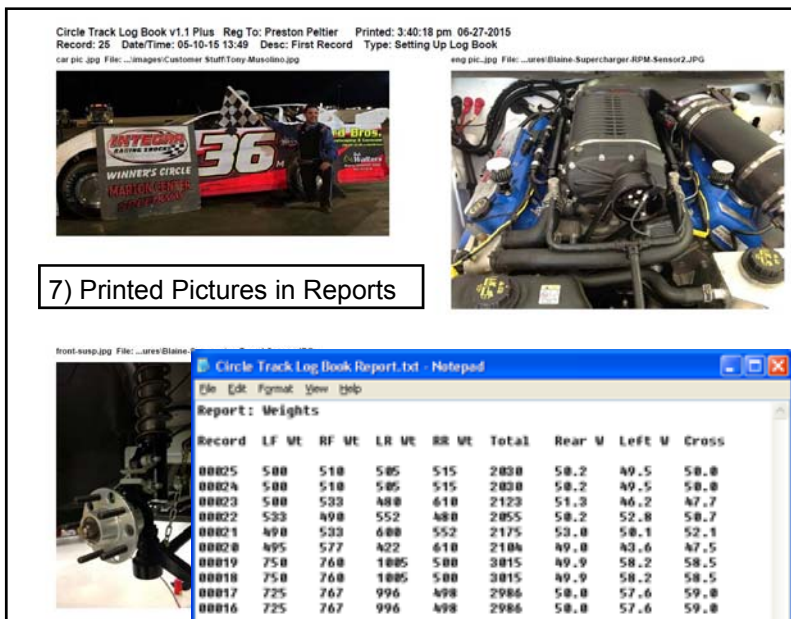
Circle Track Log Book v1.1 Plus Reg To: Preston Peltier Printed: 3:40:18 pm 06-27-2015
Record: 25 Date/Time: 05-10-15 13:49 Desc: First Record Type: Setting Up Log Book
car pic.jpg File: ...\images\Customer Stuff\Tony-Musolino.jpg

eng pic..jpg File: ...ures\Blaine-Supercharger-RPM-Sensor2.JPG

INTEGRA RACING SHOCKS
36
WINNER'S CIRCLE
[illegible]

7) Printed Pictures in Reports

front-susp.jpg File: ...ures\Blaine-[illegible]

Circle Track Log Book Report.txt - Notepad
File Edit Format View Help
Report: Weights

| Record | LF Wt | RF Wt | LR Wt | RR Wt | Total | Rear W | Left W | Cross |
|---|---|---|---|---|---|---|---|---|
| 00025 | 500 | 510 | 505 | 515 | 2030 | 50.2 | 49.5 | 50.0 |
| 00024 | 500 | 510 | 505 | 515 | 2030 | 50.2 | 49.5 | 50.0 |
| 00023 | 500 | 533 | 480 | 610 | 2123 | 51.3 | 46.2 | 47.7 |
| 00022 | 533 | 490 | 552 | 480 | 2055 | 50.2 | 52.8 | 50.7 |
| 00021 | 490 | 533 | 600 | 552 | 2175 | 53.0 | 50.1 | 52.1 |
| 00020 | 495 | 577 | 422 | 610 | 2104 | 49.0 | 43.6 | 47.5 |
| 00019 | 750 | 760 | 1005 | 500 | 3015 | 49.9 | 58.2 | 58.5 |
| 00018 | 750 | 760 | 1005 | 500 | 3015 | 49.9 | 58.2 | 58.5 |
| 00017 | 725 | 767 | 996 | 498 | 2986 | 50.0 | 57.6 | 59.0 |
| 00016 | 725 | 767 | 996 | 498 | 2986 | 50.0 | 57.6 | 59.0 |